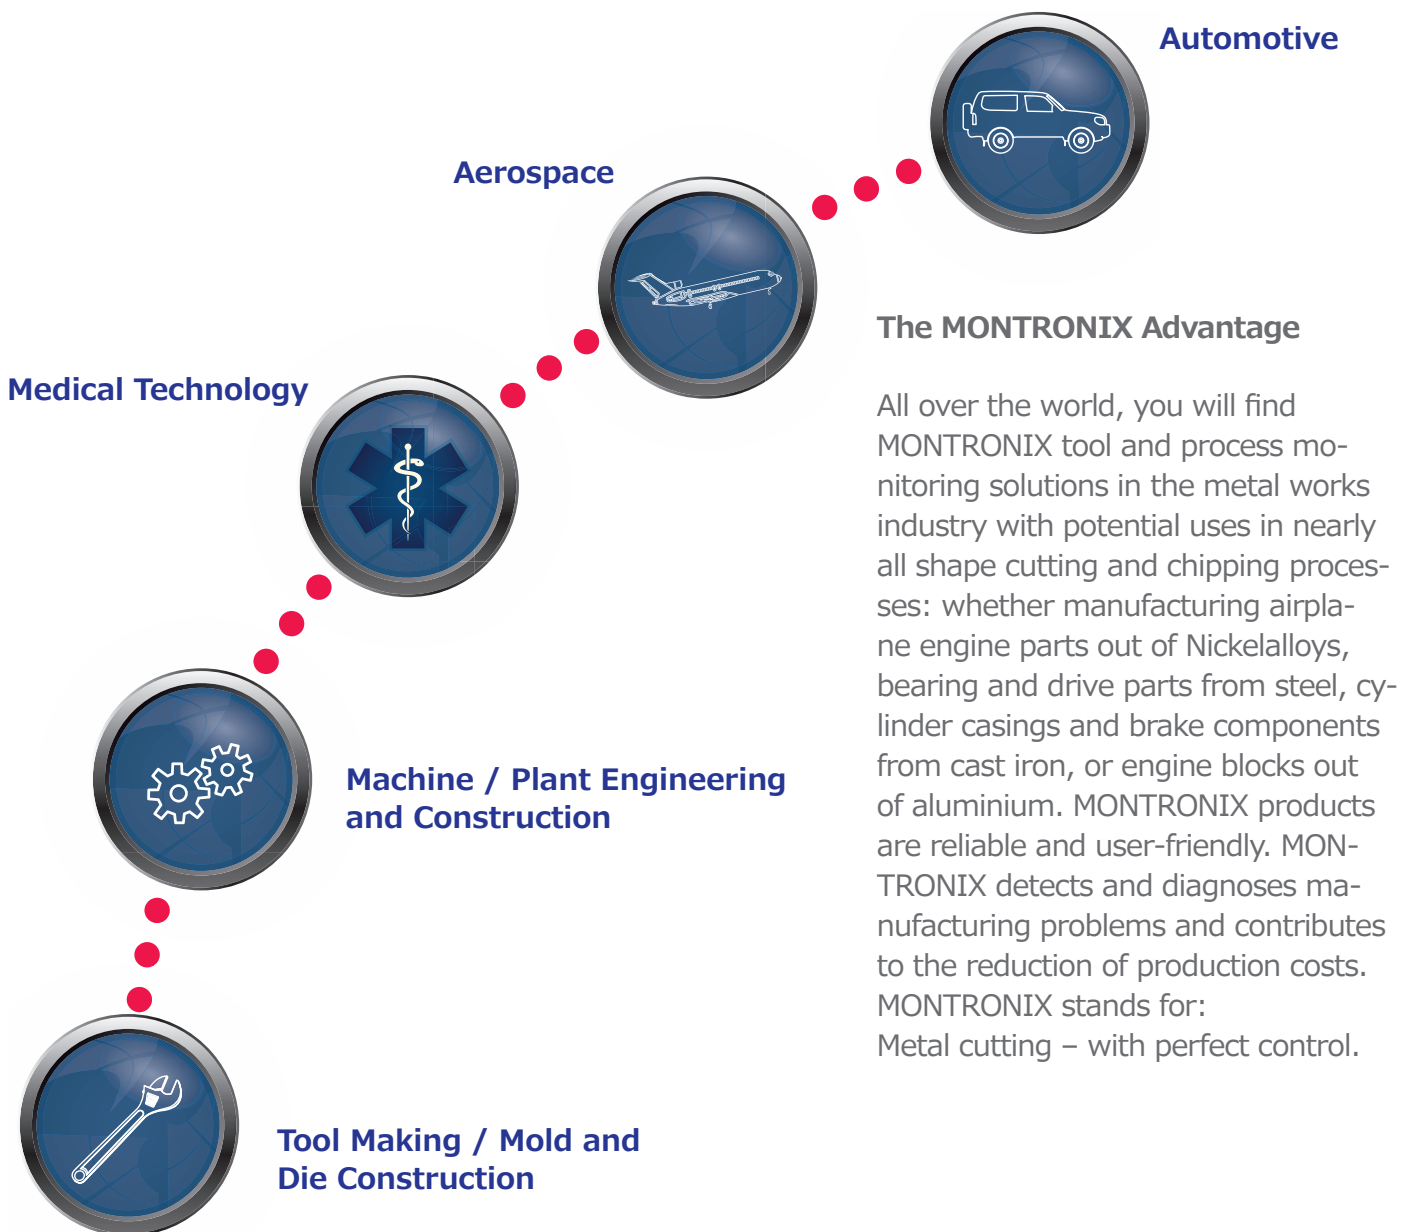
Automotive

Aerospace

Medical Technology

Machine / Plant Engineering and Construction

Tool Making / Mold and Die Construction

The MONTRONIX Advantage

All over the world, you will find MONTRONIX tool and process monitoring solutions in the metal works industry with potential uses in nearly all shape cutting and chipping processes: whether manufacturing airplane engine parts out of Nickelalloys, bearing and drive parts from steel, cylinder casings and brake components from cast iron, or engine blocks out of aluminium. MONTRONIX products are reliable and user-friendly. MONTRONIX detects and diagnoses manufacturing problems and contributes to the reduction of production costs. MONTRONIX stands for:
Metal cutting – with perfect control.